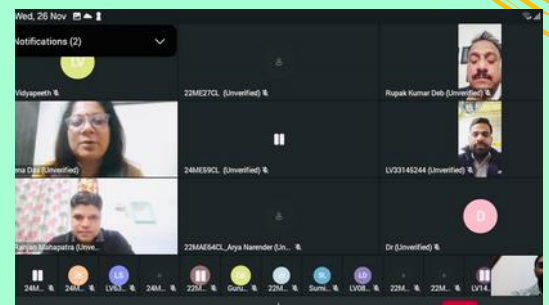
Wed, 26 Nov

Notifications (2)

LV

Vidyapeeth

22ME27CL (Unverified)

Rupak Kumar Deb (Unverified)

ma Das (Unverified)

24ME59CL (Unverified)

LV33145244 (Unverified)

Ranjan Mahapatra (Unve...

22MAE64CL_Arya Narender (Un...

D

Dr (Unverified)

24M... 24M... LVS3... 24M... 22M... Guru... 22M... Sumi... LV08... 22M... 22M... LV14...

JE LS LV SL LD